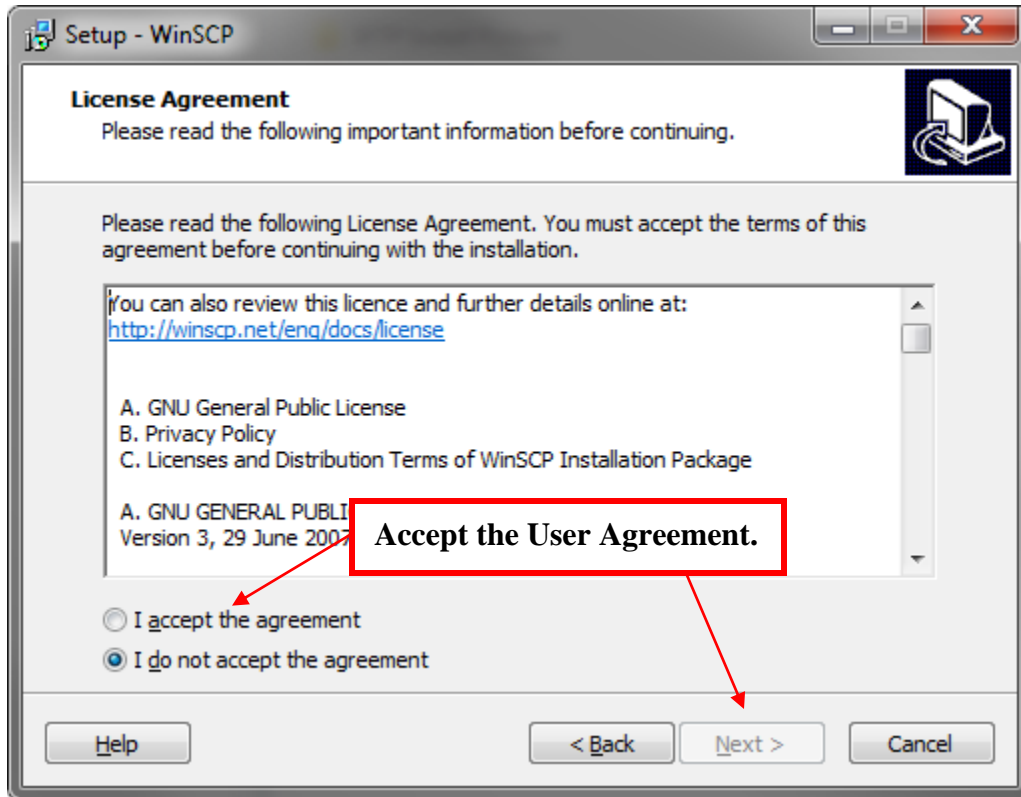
Setup - WinSCP

License Agreement
Please read the following important information before continuing.

Please read the following License Agreement. You must accept the terms of this agreement before continuing with the installation.

You can also review this licence and further details online at:
http://winscp.net/eng/docs/license

A. GNU General Public License
B. Privacy Policy
C. Licenses and Distribution Terms of WinSCP Installation Package

A. GNU GENERAL PUBLI
Version 3, 29 June 2007

Accept the User Agreement.

I accept the agreement
I do not accept the agreement

Help
< Back
Next >
Cancel